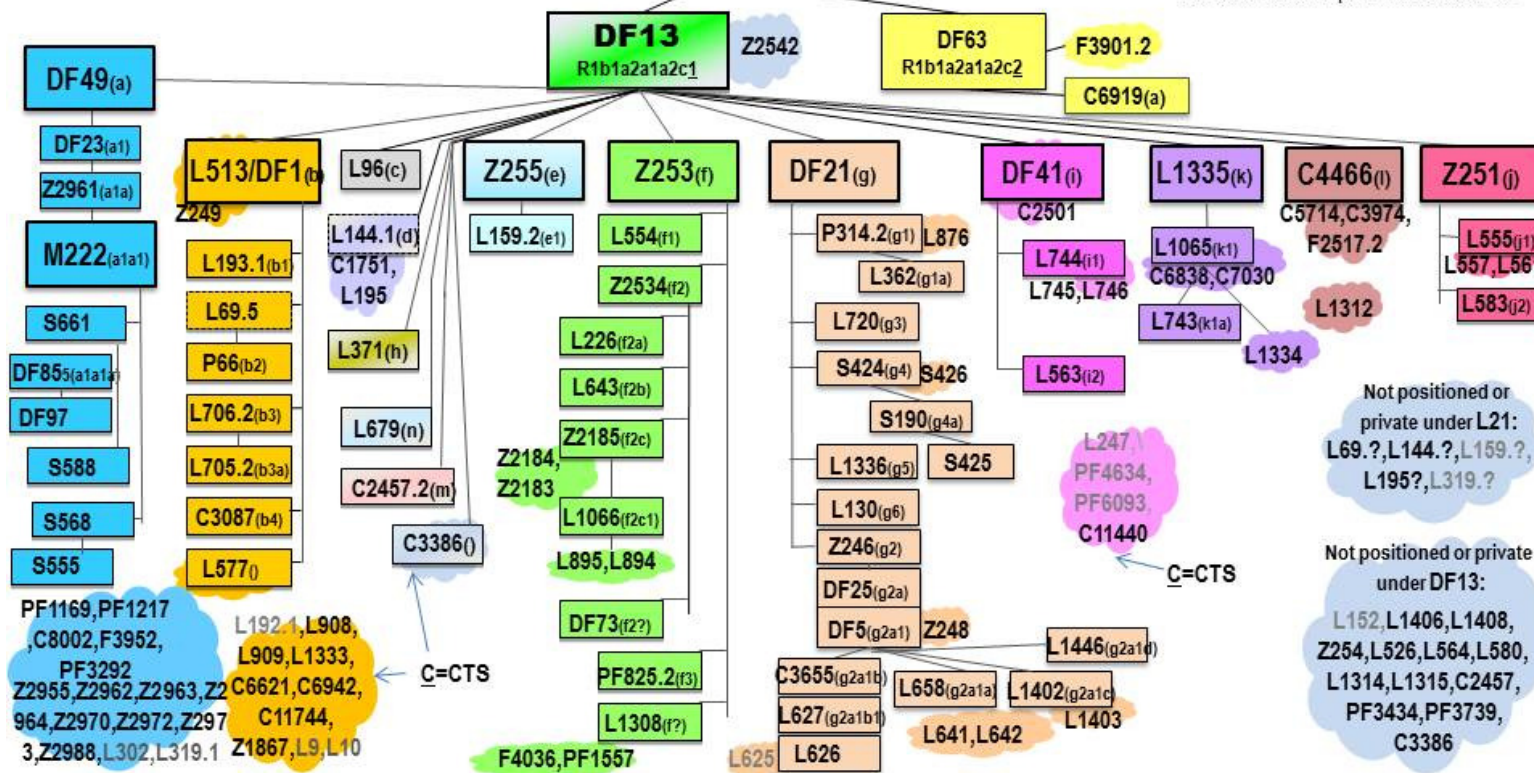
DF13
R1b1a2a1a2c1

Z2542

DF63
R1b1a2a1a2c2

F3901.2

C6919(a)

DF49(a)

DF23(a1)

Z2961(a1a)

M222(a1a1)

S661

DF85(a1a1a)

DF97

S588

S568

S555

L513/DF1(b)

Z249

L193.1(b1)

L69.5

P66(b2)

L706.2(b3)

L705.2(b3a)

C3087(b4)

L577()

L96(c)

L144.1(d)

C1751,
L195

L371(h)

L679(n)

C2457.2(m)

C3386()

C=CTS

Z255(e)

L159.2(e1)

Z253(f)

L554(f1)

Z2534(f2)

L226(f2a)

L643(f2b)

Z2185(f2c)

Z2184,
Z2183

L1066(f2c1)

L895,L894

DF73(f2?)

PF825.2(f3)

L1308(f?)

F4036,PF1557

DF21(g)

P314.2(g1) L876

L362(g1a)

L720(g3)

S424(g4) S426

S190(g4a)

L1336(g5)

S425

L130(g6)

Z246(g2)

DF25(g2a)

DF5(g2a1) Z248

L1446(g2a1d)

C3655(g2a1b)

L658(g2a1a)

L1402(g2a1c)

L1403

L627(g2a1b1)

L641,L642

L625

L626

DF41(i)

C2501

L744(i1)

L745,L746

L563(i2)

L247,
PF4634,
PF6093,
C11440

C=CTS

L1335(k)

L1065(k1)

C6838,C7030

L743(k1a)

L1334

C4466(l)

C5714,C3974,
F2517.2

L1312

Z251(j)

L555(j1)

L557,L56

L583(j2)

Not positioned or private under L21:
L69.?,L144.?,L159.?,
L195?,L319.?

Not positioned or private under DF13:
L152,L1406,L1408,
Z254,L526,L564,L580,
L1314,L1315,C2457,
PF3434,PF3739,
C3386

PF1169,PF1217
,C8002,F3952,
PF3292
Z2955,Z2962,Z2963,Z2964,Z2970,Z2972,Z2973,Z2988,L302,L319.1

L192.1,L908,
L909,L1333,
C6621,C6942,
C11744,
Z1867,L9,L10